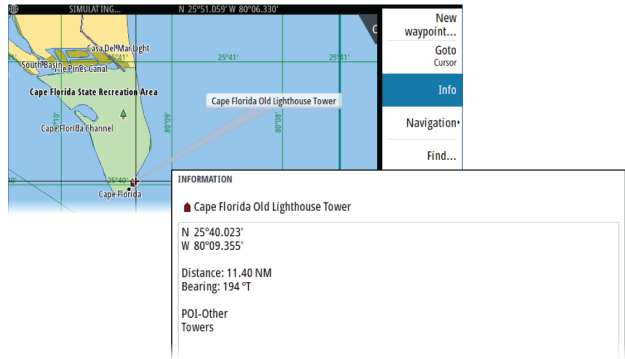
SIMULATING... N 25°51.059' W 80°06.330'

Casa Del Mar light
South Basin
Le Pines Canal
25°41'
25°41'
Cape Florida State Recreation Area
Cape Florida Old Lighthouse Tower
Cape Florida Channel
80°09'
80°08'
25°40
Cape Florida

New waypoint...
Goto
Cursor
Info
Navigation
Find...

INFORMATION
Cape Florida Old Lighthouse Tower
N 25°40.023'
W 80°09.355'

Distance: 11.40 NM
Bearing: 194 °T

POI-Other
Towers